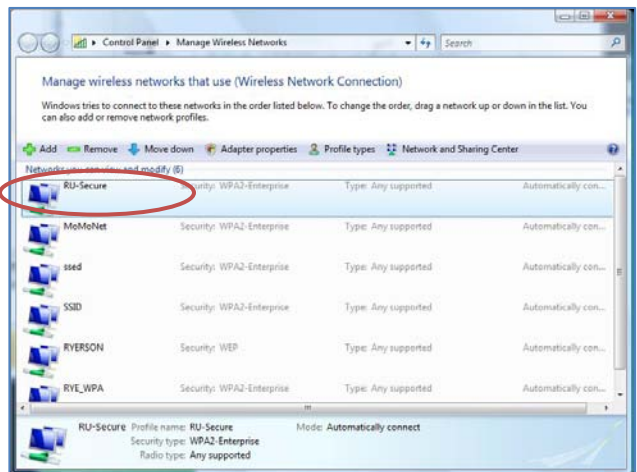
Control Panel ▸ Manage Wireless Networks

Search

Manage wireless networks that use (Wireless Network Connection)

Windows tries to connect to these networks in the order listed below. To change the order, drag a network up or down in the list. You can also add or remove network profiles.

Add Remove Move down Adapter properties Profile types Network and Sharing Center

Networks you can view and modify (6)

| | | | |
|---|---|---|---|
| RU-Secure | Security: WPA2-Enterprise | Type: Any supported | Automatically con... |
| MoMoNet | Security: WPA2-Enterprise | Type: Any supported | Automatically con... |
| ssed | Security: WPA2-Enterprise | Type: Any supported | Automatically con... |
| SSID | Security: WPA2-Enterprise | Type: Any supported | Automatically con... |
| RYERSON | Security: WEP | Type: Any supported | Automatically con... |
| RYE_WPA | Security: WPA2-Enterprise | Type: Any supported | Automatically con... |

RU-Secure Profile name: RU-Secure Mode: Automatically connect
Security type: WPA2-Enterprise
Radio type: Any supported